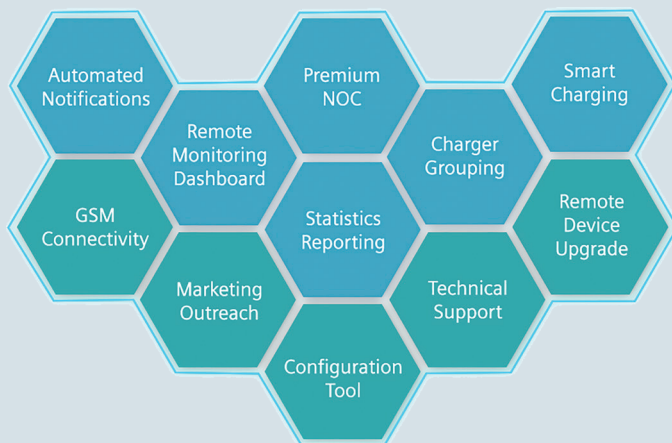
Automated Notifications

Premium NOC

Smart Charging

Remote Monitoring Dashboard

Charger Grouping

GSM Connectivity

Statistics Reporting

Remote Device Upgrade

Marketing Outreach

Technical Support

Configuration Tool